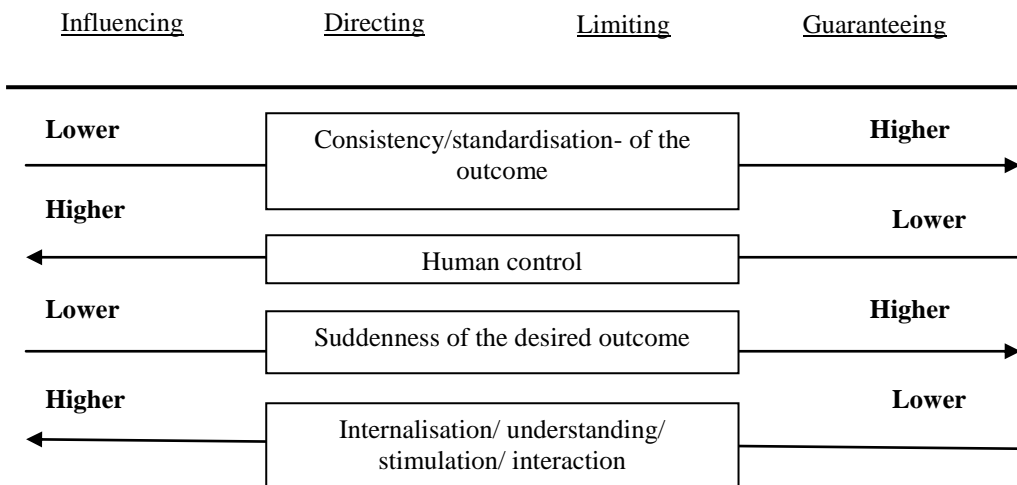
Influencing Directing Limiting Guaranteeing

Lower

Consistency/standardisation- of the outcome

Higher

Higher

Lower

Human control

Lower

Higher

Suddenness of the desired outcome

Higher

Lower

Internalisation/ understanding/ stimulation/ interaction